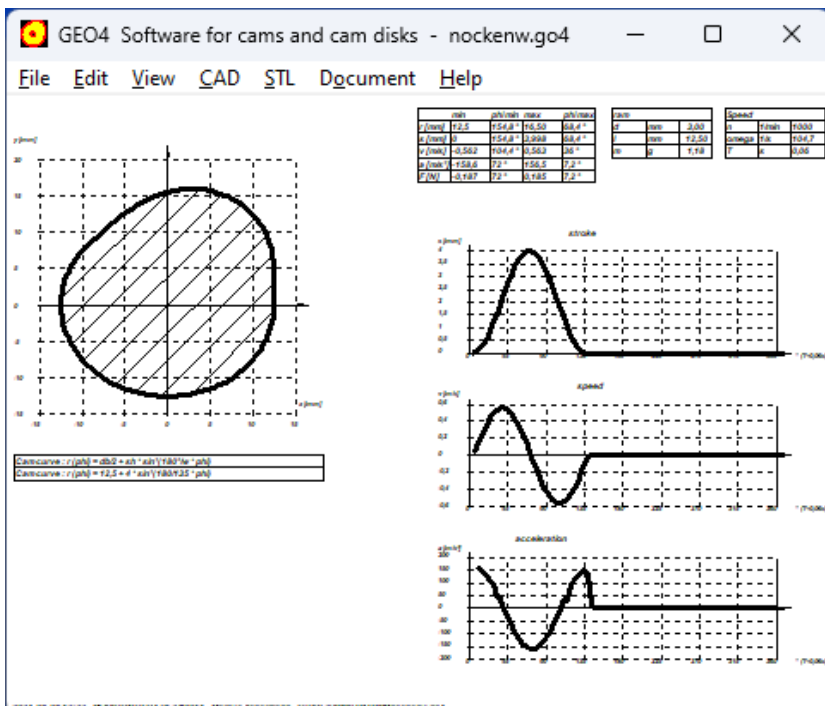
GEO4 Software for cams and cam disks - nockenw.go4

File Edit View CAD STL Document Help

| | min | phi/min | max | phi/max |
|---|---|---|---|---|
| r [mm] | 12,5 | 154,8 ° | 16,50 | 68,4 ° |
| s [mm] | 0 | 154,8 ° | 3,998 | 68,4 ° |
| v [m/s] | -0,562 | 104,4 ° | 0,563 | 36 ° |
| a [m/s²] | -158,6 | 72 ° | 156,5 | 7,2 ° |
| F [N] | -0,187 | 72 ° | 0,185 | 7,2 ° |

| cam | | | |
|---|---|---|---|
| d | mm | 3,00 |
| r | mm | 12,50 |
| m | g | 1,18 |

| Speed | | |
|---|---|---|
| n | 1/min | 1000 |
| omega | 1/s | 104,7 |
| T | s | 0,06 |

y [mm]
20 15 10 5 0 -5 -10 -15
-15 -10 -5 0 5 10 15
x [mm]

Camcurve : r (phi) = db/2 + sh * sin²(180/te * phi)
Camcurve : r (phi) = 12,5 + 4 * sin²(180/135 * phi)

stroke
s [mm]
4 3,5 3 2,5 2 1,5 1 0,5 0
° (T=0,06s)

speed
v [m/s]
0,6 0,4 0,2 0 -0,2 -0,4 -0,6
° (T=0,06s)

acceleration
a [m/s²]
200 150 100 50 0 -50 -100 -150 -200
° (T=0,06s)

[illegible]